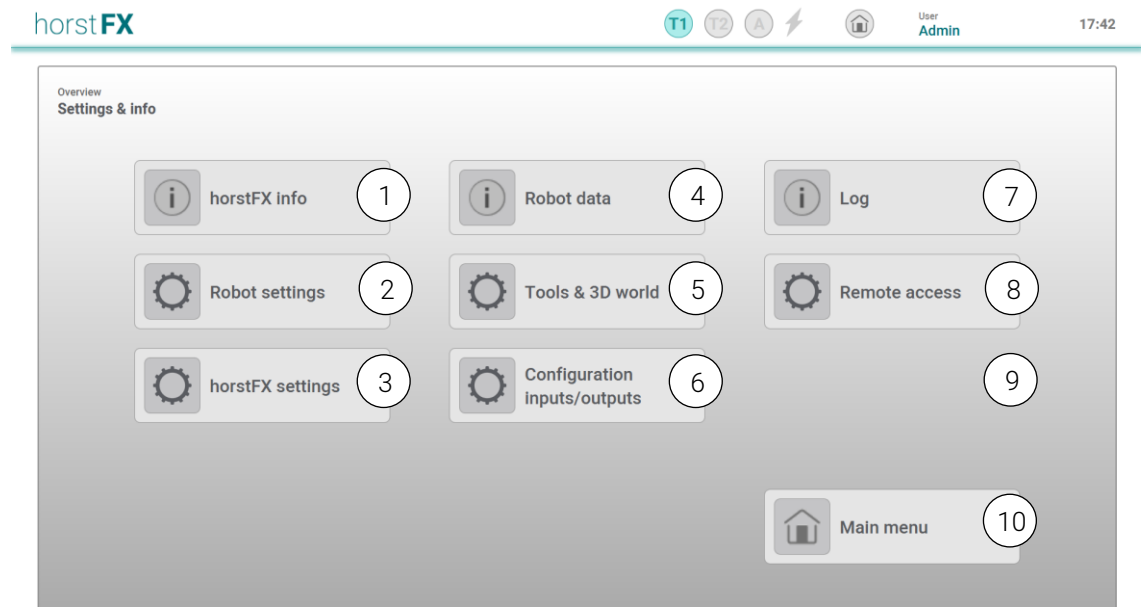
horstFX

T1 T2 A

User
Admin

17:42

Overview
Settings & info

horstFX info 1

Robot settings 2

horstFX settings 3

Robot data 4

Tools & 3D world 5

Configuration inputs/outputs 6

Log 7

Remote access 8

9

Main menu 10